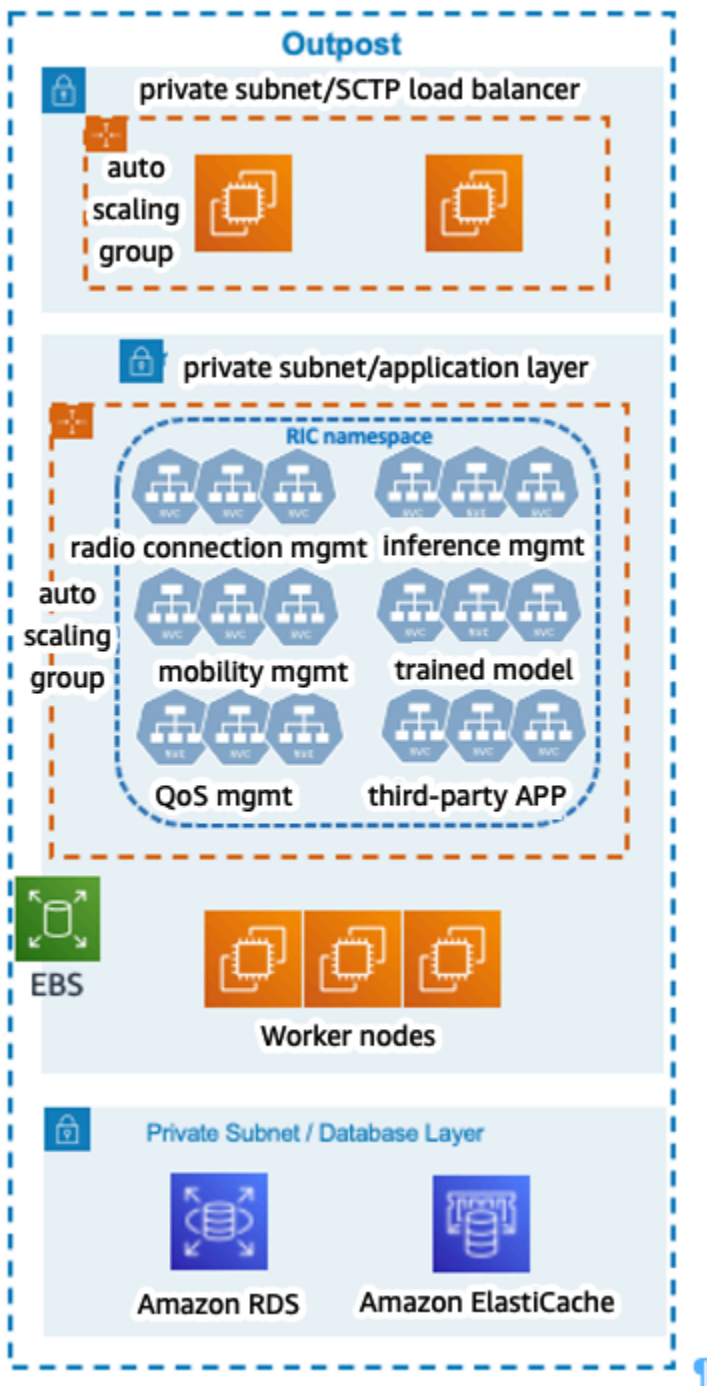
Outpost

private subnet/SCTP load balancer

auto scaling group

private subnet/application layer

RIC namespace

svc svc svc

svc svc svc

radio connection mgmt

inference mgmt

auto scaling group

svc svc svc

svc svc svc

mobility mgmt

trained model

svc svc svc

svc svc svc

QoS mgmt

third-party APP

EBS

Worker nodes

Private Subnet / Database Layer

Amazon RDS

Amazon ElastiCache